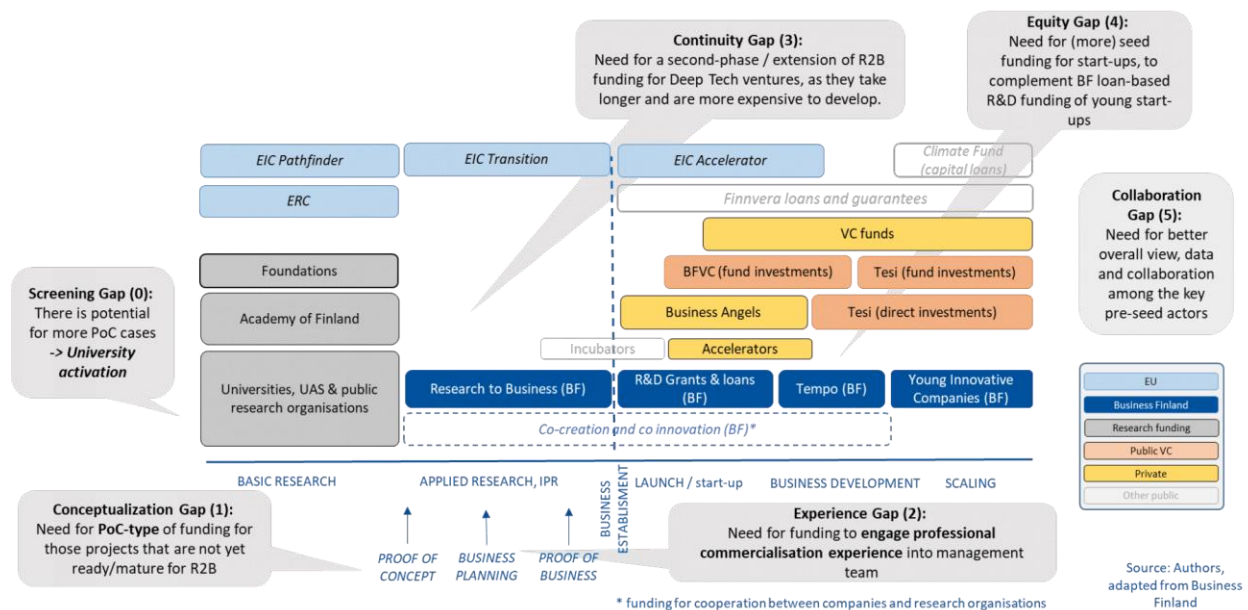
Continuity Gap (3):
Need for a second-phase / extension of R2B funding for Deep Tech ventures, as they take longer and are more expensive to develop.

Equity Gap (4):
Need for (more) seed funding for start-ups, to complement BF loan-based R&D funding of young start-ups

EIC Pathfinder

EIC Transition

EIC Accelerator

Climate Fund (capital loans)

ERC

Finnvera loans and guarantees

Collaboration Gap (5):
Need for better overall view, data and collaboration among the key pre-seed actors

VC funds

Foundations

BFVC (fund investments)

Tesi (fund investments)

Screening Gap (0):
There is potential for more PoC cases
-> University activation

Academy of Finland

Business Angels

Tesi (direct investments)

Incubators

Accelerators

Universities, UAS & public research organisations

Research to Business (BF)

R&D Grants & loans (BF)

Tempo (BF)

Young Innovative Companies (BF)

Co-creation and co innovation (BF)*

EU
Business Finland
Research funding
Public VC
Private
Other public

BASIC RESEARCH

APPLIED RESEARCH, IPR

BUSINESS ESTABLISMENT

LAUNCH / start-up

BUSINESS DEVELOPMENT

SCALING

Conceptualization Gap (1):
Need for PoC-type of funding for those projects that are not yet ready/mature for R2B

PROOF OF CONCEPT

BUSINESS PLANNING

PROOF OF BUSINESS

Experience Gap (2):
Need for funding to engage professional commercialisation experience into management team

Source: Authors, adapted from Business Finland

* funding for cooperation between companies and research organisations